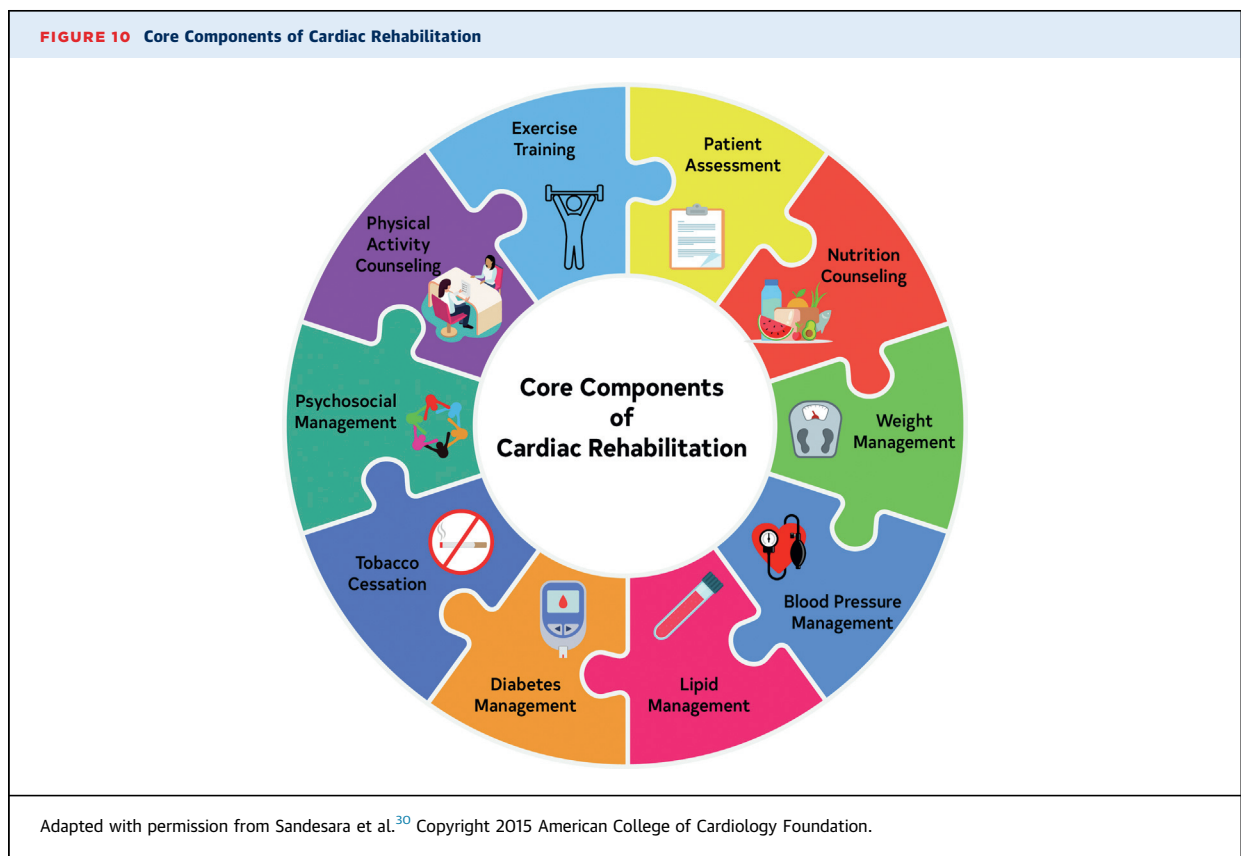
FIGURE 10 Core Components of Cardiac Rehabilitation

Exercise Training

Patient Assessment

Nutrition Counseling

Weight Management

Blood Pressure Management

Lipid Management

Diabetes Management

Tobacco Cessation

Psychosocial Management

Physical Activity Counseling

Core Components of Cardiac Rehabilitation

Adapted with permission from Sandesara et al.$^{30}$ Copyright 2015 American College of Cardiology Foundation.